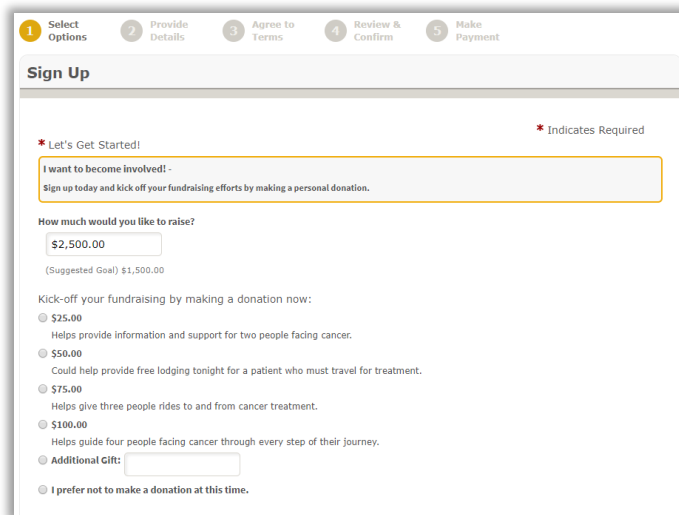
1 Select Options
2 Provide Details
3 Agree to Terms
4 Review & Confirm
5 Make Payment

Sign Up

* Indicates Required

* Let's Get Started!

I want to become involved! -
Sign up today and kick off your fundraising efforts by making a personal donation.

How much would you like to raise?
$2,500.00
(Suggested Goal) $1,500.00

Kick-off your fundraising by making a donation now:
$25.00
Helps provide information and support for two people facing cancer.
$50.00
Could help provide free lodging tonight for a patient who must travel for treatment.
$75.00
Helps give three people rides to and from cancer treatment.
$100.00
Helps guide four people facing cancer through every step of their journey.
Additional Gift:
I prefer not to make a donation at this time.